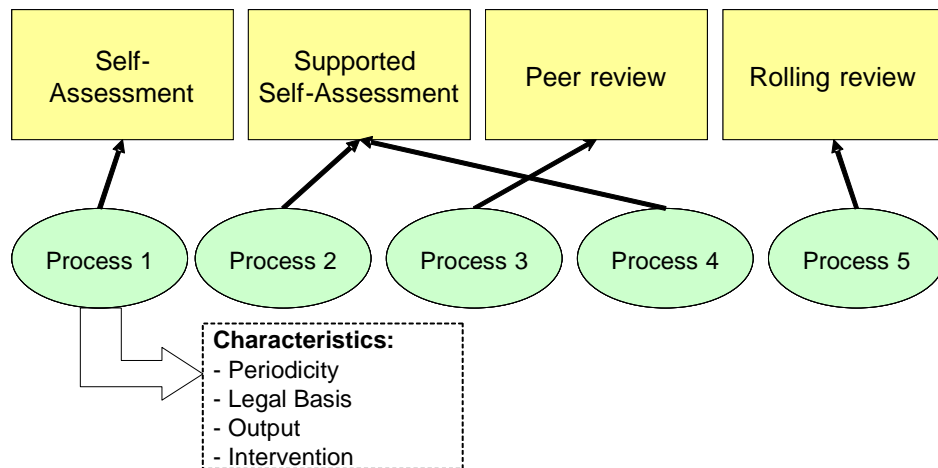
Self-Assessment

Supported Self-Assessment

Peer review

Rolling review

Process 1

Process 2

Process 3

Process 4

Process 5

**Characteristics:**
- Periodicity
- Legal Basis
- Output
- Intervention